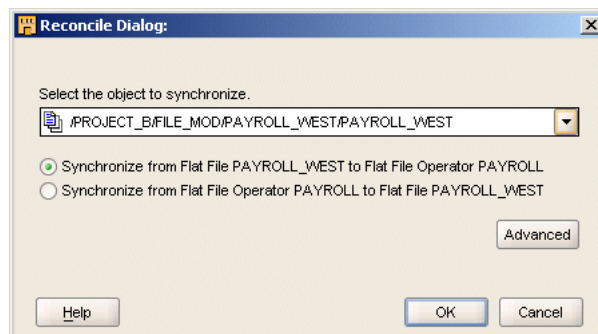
Reconcile Dialog:

Select the object to synchronize.

/PROJECT_B/FILE_MOD/PAYROLL_WEST/PAYROLL_WEST

Synchronize from Flat File PAYROLL_WEST to Flat File Operator PAYROLL

Synchronize from Flat File Operator PAYROLL to Flat File PAYROLL_WEST

Advanced

Help

OK

Cancel